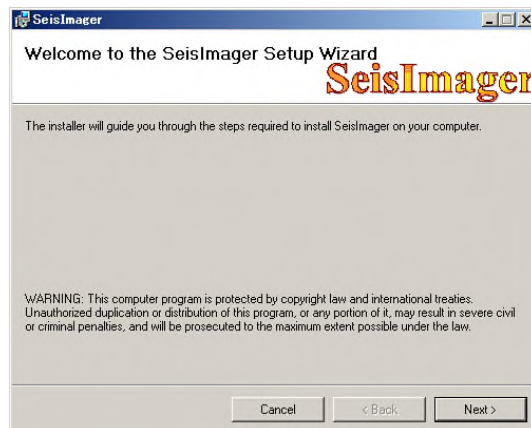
SeisImager

Welcome to the SeisImager Setup Wizard

SeisImager

The installer will guide you through the steps required to install SeisImager on your computer.

WARNING: This computer program is protected by copyright law and international treaties. Unauthorized duplication or distribution of this program, or any portion of it, may result in severe civil or criminal penalties, and will be prosecuted to the maximum extent possible under the law.

Cancel

< Back

Next >